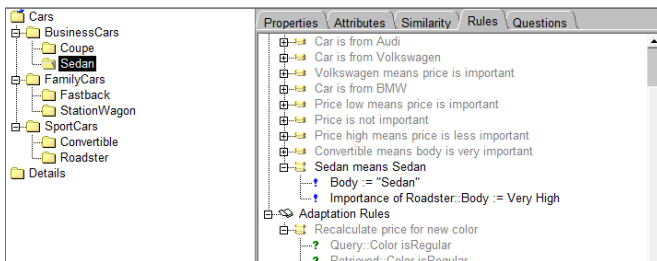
Cars
BusinessCars
Coupe
Sedan
FamilyCars
Fastback
StationWagon
SportCars
Convertible
Roadster
Details

Properties
Attributes
Similarity
Rules
Questions

Car is from Audi
Car is from Volkswagen
Volkswagen means price is important
Car is from BMW
Price low means price is important
Price is not important
Price high means price is less important
Convertible means body is very important
Sedan means Sedan
Body := "Sedan"
Importance of Roadster::Body := Very High
Adaptation Rules
Recalculate price for new color
Query::Color isRegular
Retrieved::Color isRegular